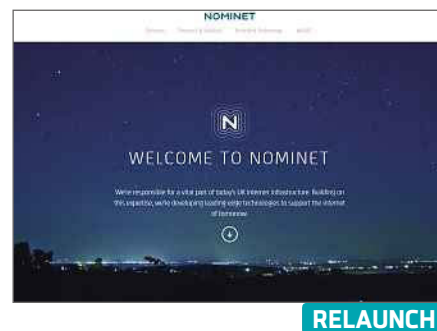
NOMINET

Domains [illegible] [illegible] About

N

WELCOME TO NOMINET

We're responsible for a vital part of today's UK internet infrastructure. Building on this expertise, we're developing leading edge technologies to support the internet of tomorrow.

RELAUNCH